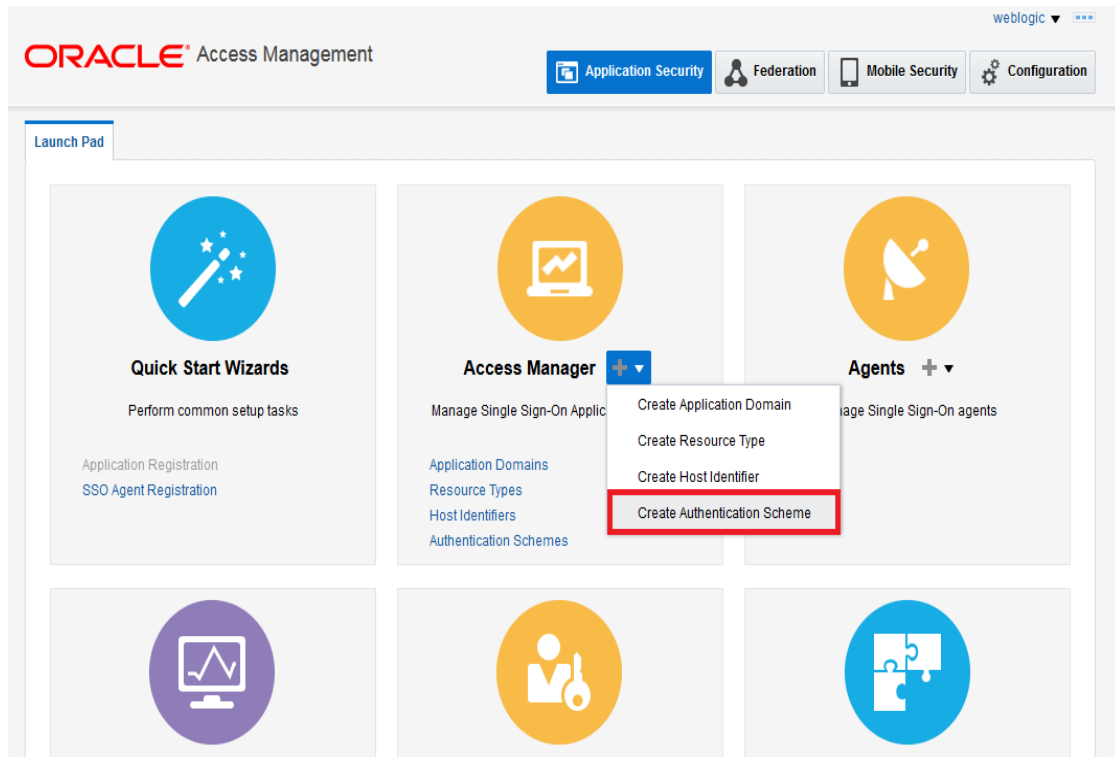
weblogic ▾

ORACLE® Access Management

Application Security
Federation
Mobile Security
Configuration

Launch Pad

Quick Start Wizards

Perform common setup tasks

Application Registration
SSO Agent Registration

Access Manager

Manage Single Sign-On Applic

Application Domains
Resource Types
Host Identifiers
Authentication Schemes

Create Application Domain
Create Resource Type
Create Host Identifier
Create Authentication Scheme

Agents

nage Single Sign-On agents